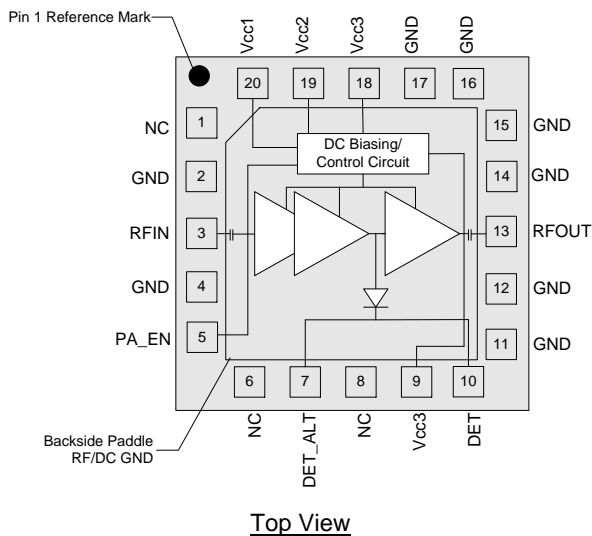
Pin 1 Reference Mark

Vcc1 Vcc2 Vcc3 GND GND

20 19 18 17 16

NC 1
GND 2
RFIN 3
GND 4
PA_EN 5

DC Biasing/ Control Circuit

15 GND
14 GND
13 RFOUT
12 GND
11 GND

6 7 8 9 10

NC DET_ALT NC Vcc3 DET

Backside Paddle RF/DC GND

Top View